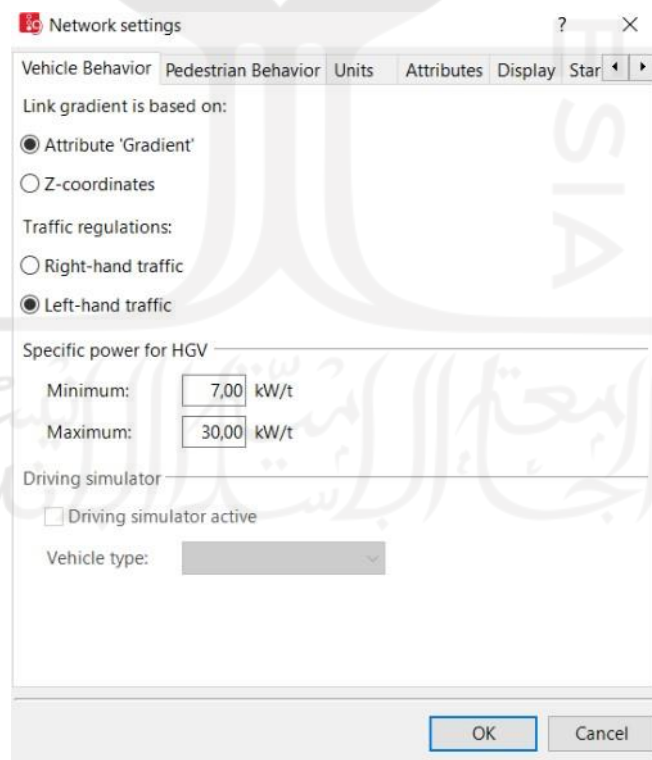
Network settings

?

Vehicle Behavior | Pedestrian Behavior | Units | Attributes | Display | Star

Link gradient is based on:

Attribute 'Gradient'

Z-coordinates

Traffic regulations:

Right-hand traffic

Left-hand traffic

Specific power for HGV

Minimum: 7,00 kW/t

Maximum: 30,00 kW/t

Driving simulator

Driving simulator active

Vehicle type:

OK

Cancel